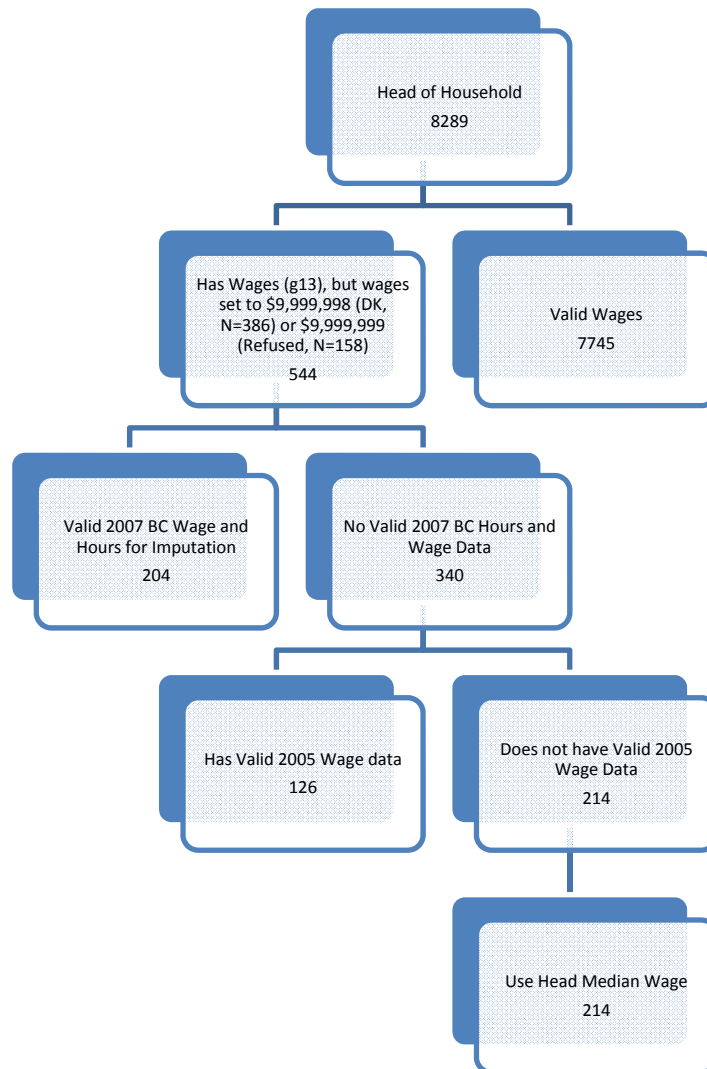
Head of Household
8289

Has Wages (g13), but wages set to \$9,999,998 (DK, N=386) or \$9,999,999 (Refused, N=158)
544

Valid Wages
7745

Valid 2007 BC Wage and Hours for Imputation
204

No Valid 2007 BC Hours and Wage Data
340

Has Valid 2005 Wage data
126

Does not have Valid 2005 Wage Data
214

Use Head Median Wage
214